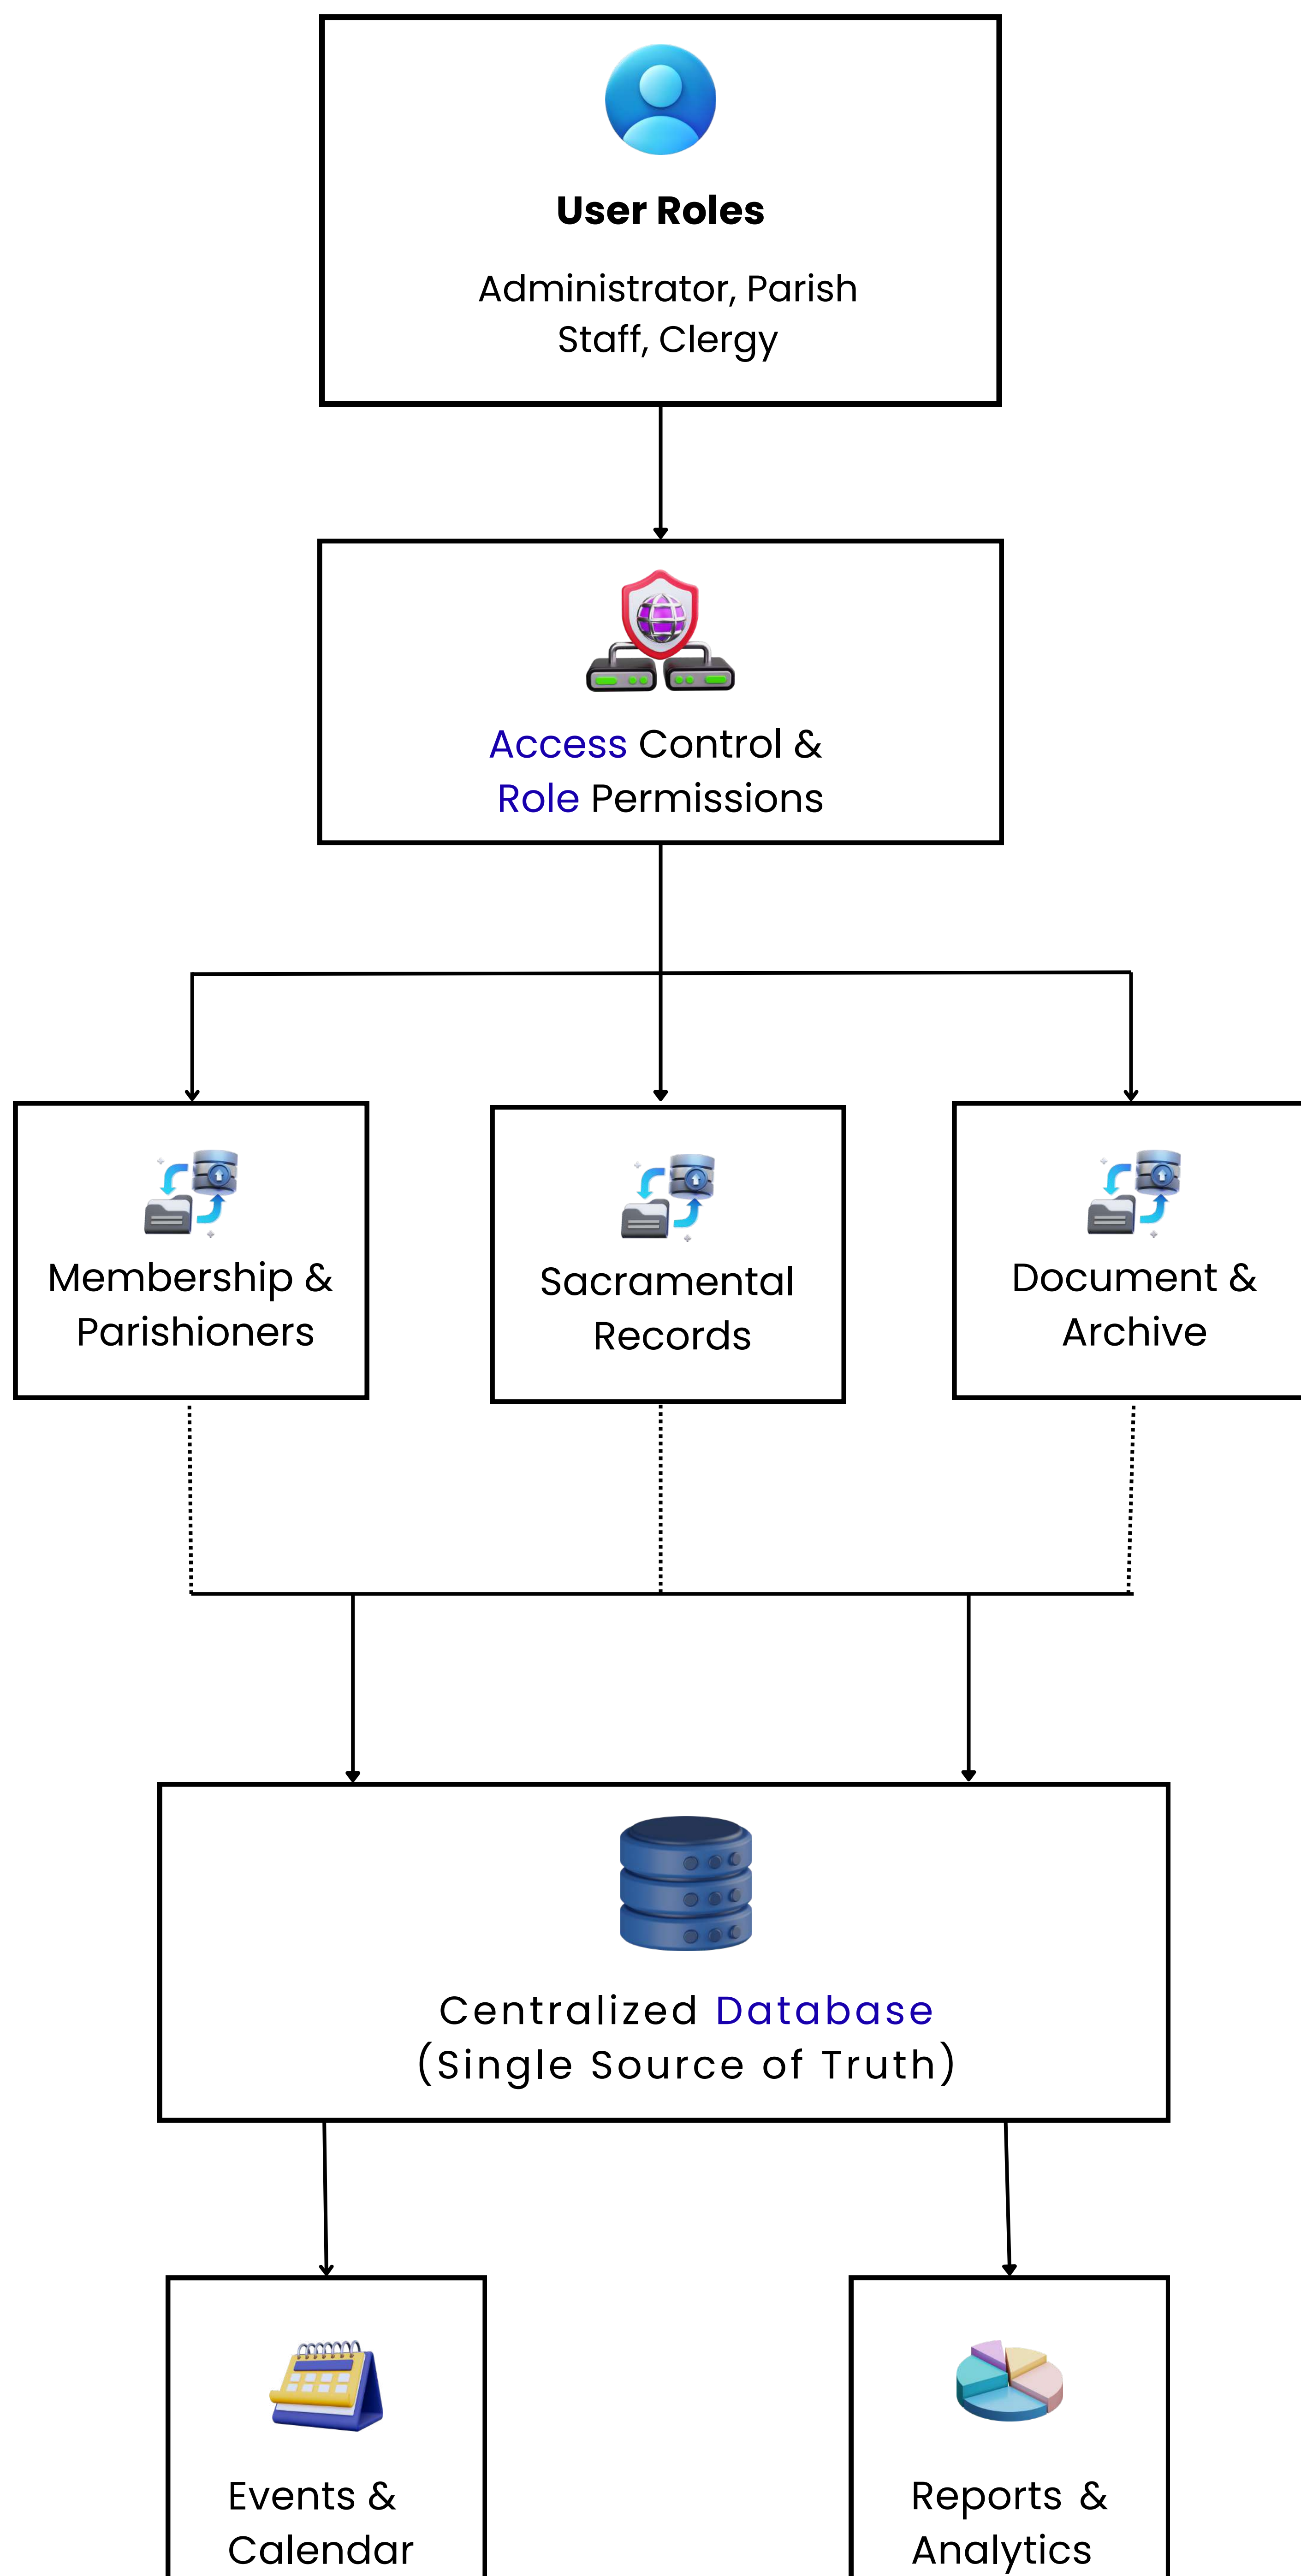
User Roles

Administrator, Parish Staff, Clergy

Access Control & Role Permissions

Membership & Parishioners

Sacramental Records

Document & Archive

Centralized Database (Single Source of Truth)

Events & Calendar

Reports & Analytics